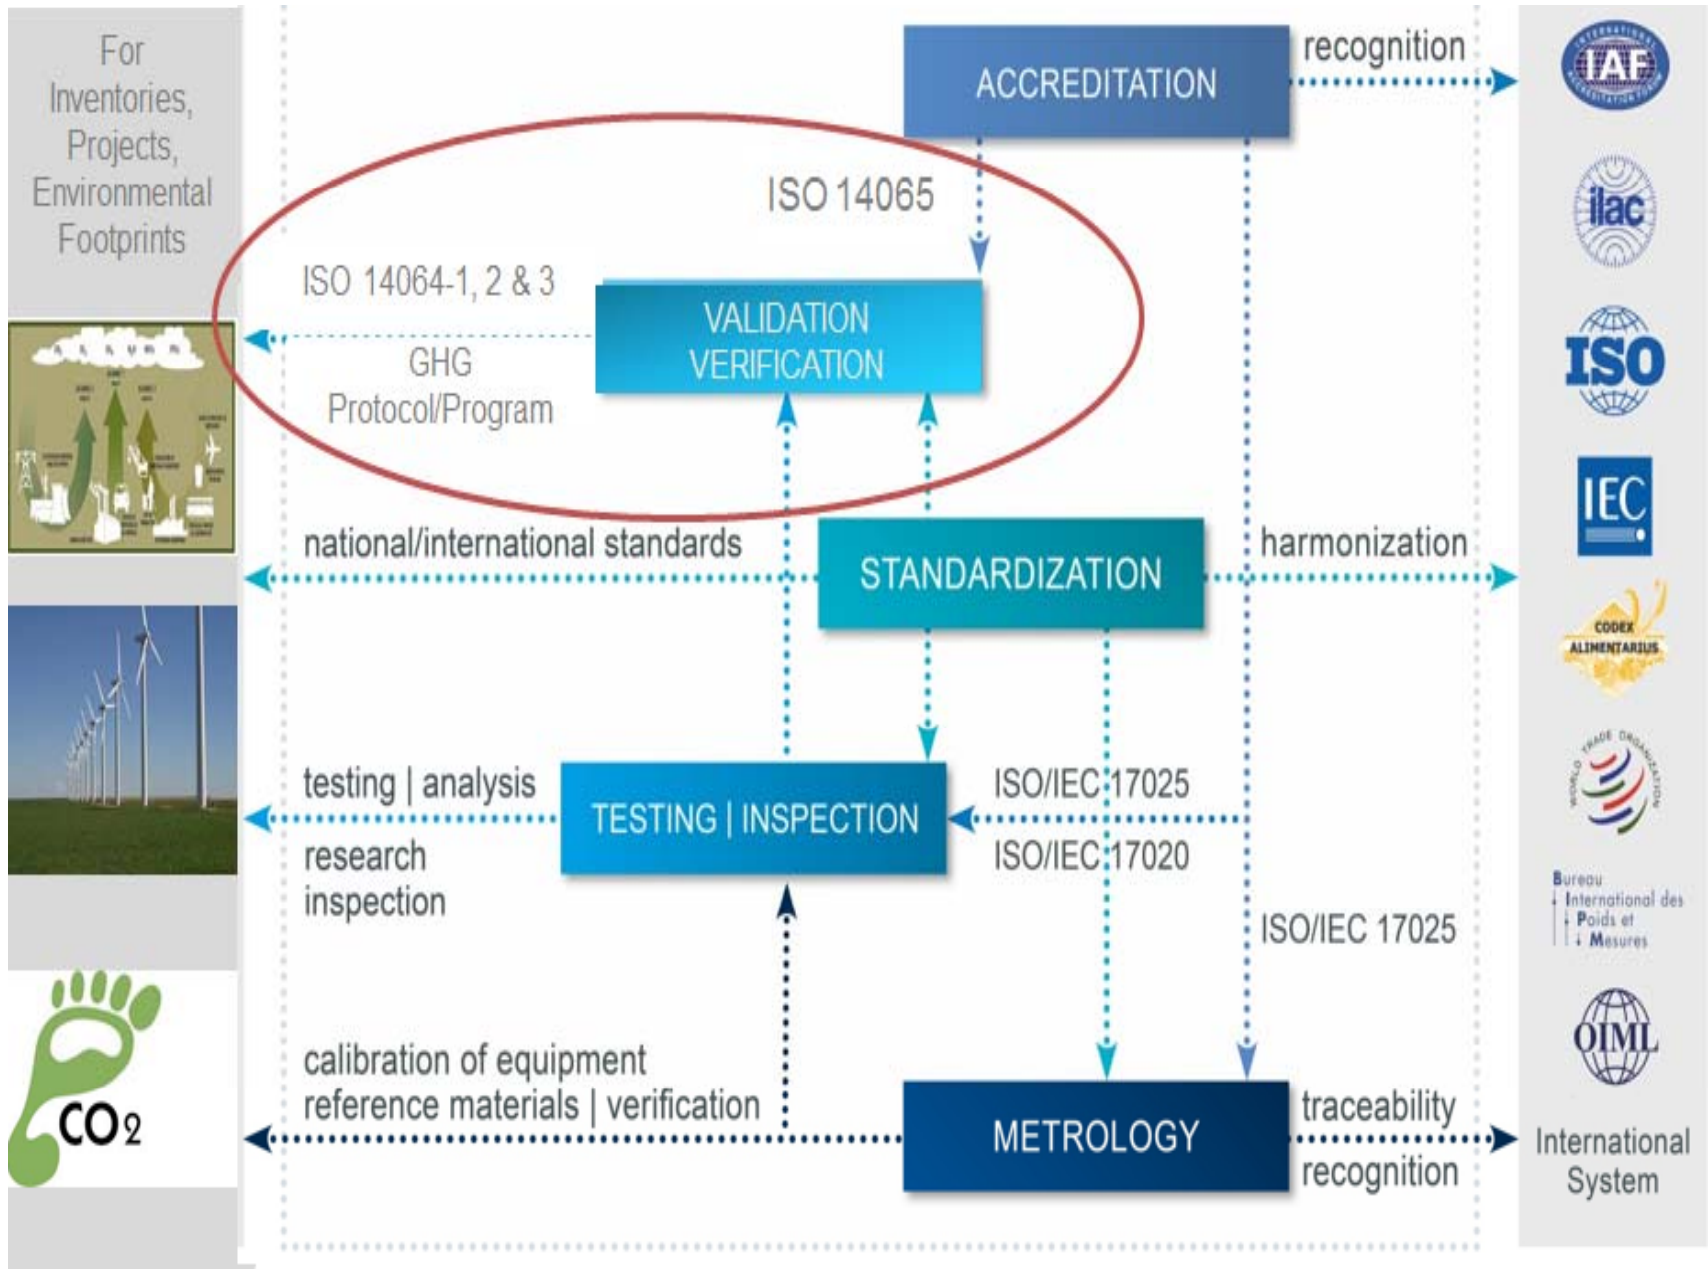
For Inventories, Projects, Environmental Footprints

ACCREDITATION

recognition

IAF

ISO 14065

ilac

ISO 14064-1, 2 & 3

VALIDATION VERIFICATION

GHG Protocol/Program

ISO

IEC

national/international standards

STANDARDIZATION

harmonization

CODEX ALIMENTARIUS

testing | analysis

TESTING | INSPECTION

ISO/IEC 17025

ISO/IEC 17020

research inspection

Bureau International des Poids et Mesures

ISO/IEC 17025

OIML

calibration of equipment
reference materials | verification

METROLOGY

traceability
recognition

International System

$CO_2$